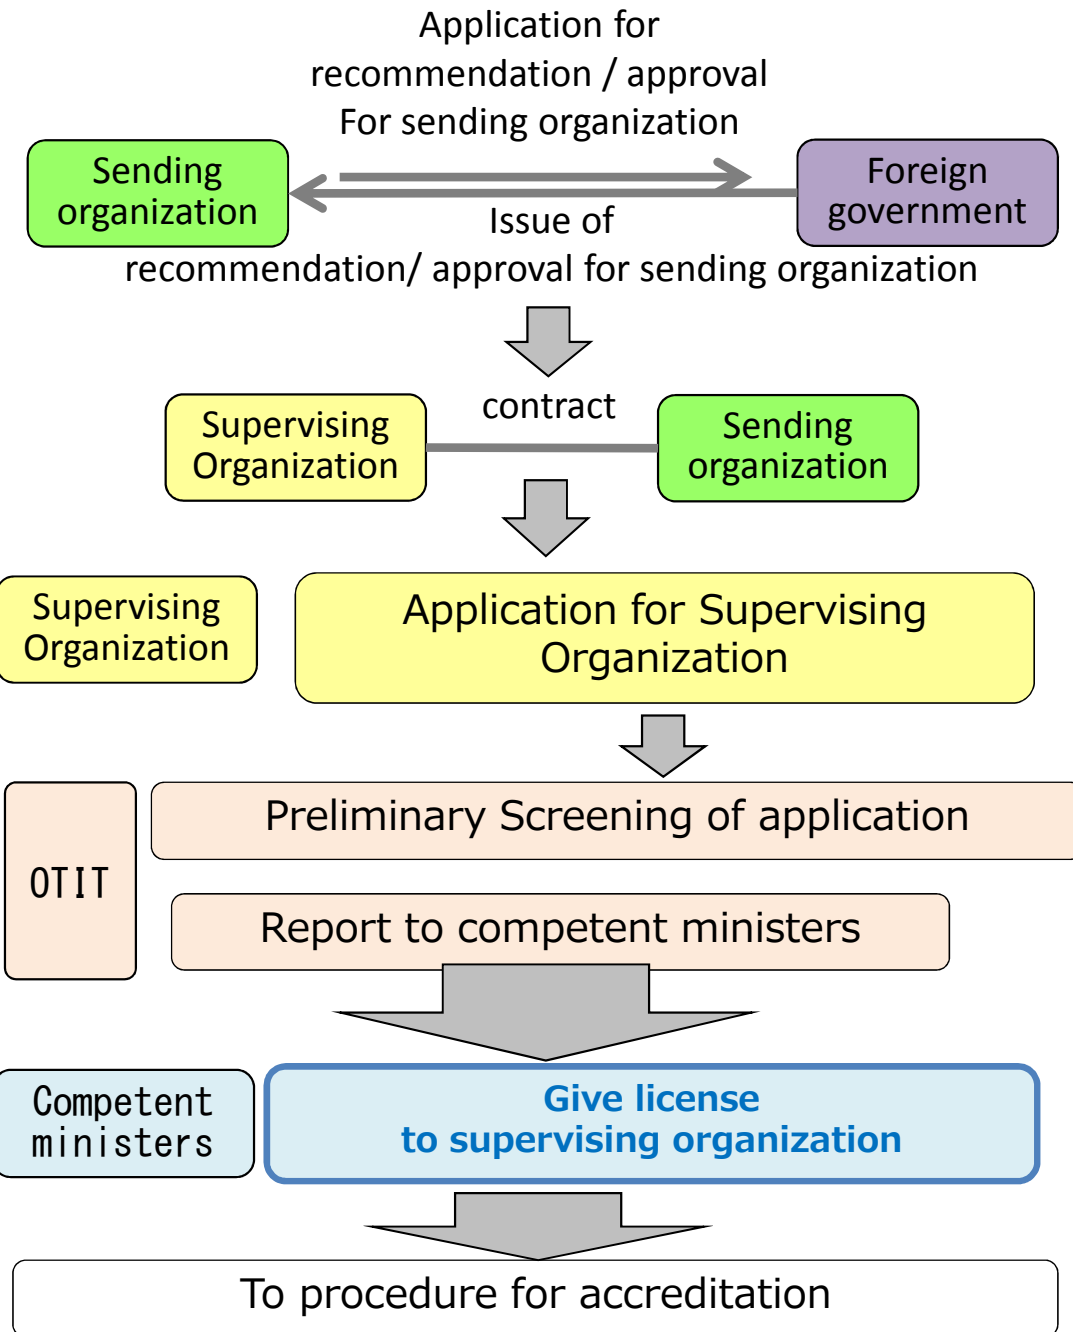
Application for recommendation / approval For sending organization

Sending organization

Foreign government

Issue of recommendation/ approval for sending organization

Supervising Organization

contract

Sending organization

Supervising Organization

Application for Supervising Organization

OTIT

Preliminary Screening of application

Report to competent ministers

Competent ministers

Give license to supervising organization

To procedure for accreditation